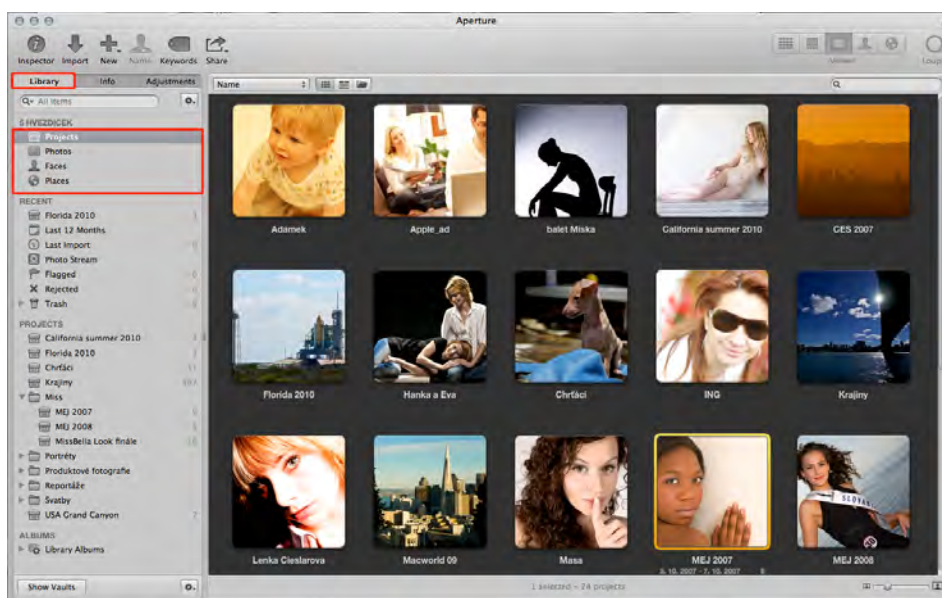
Aperture

Inspector Import New Name Keywords Share

Viewer Loupe

Library Info Adjustments

All Items

5 HVEZDICEK
Projects
Photos
Faces
Places

RECENT
Florida 2010
Last 12 Months
Last Import
Photo Stream
Flagged
Rejected
Trash

PROJECTS
California summer 2010
Florida 2010
Chrťáci
Krajiny
Miss
MEJ 2007
MEJ 2008
MissBella Look finále
Portréty
Produktové fotografie
Reportáže
Svatby
USA Grand Canyon

ALBUMS
Library Albums

Show Vaults

Name

Adamek
Apple_ad
balet Miska
California summer 2010
CES 2007
Florida 2010
Hanka a Eva
Chrťáci
ING
Krajiny
Lenka Cieslarova
Macworld 09
Masa
MEJ 2007
3. 10. 2007 - 7. 10. 2007
MEJ 2008

1 selected – 24 projects